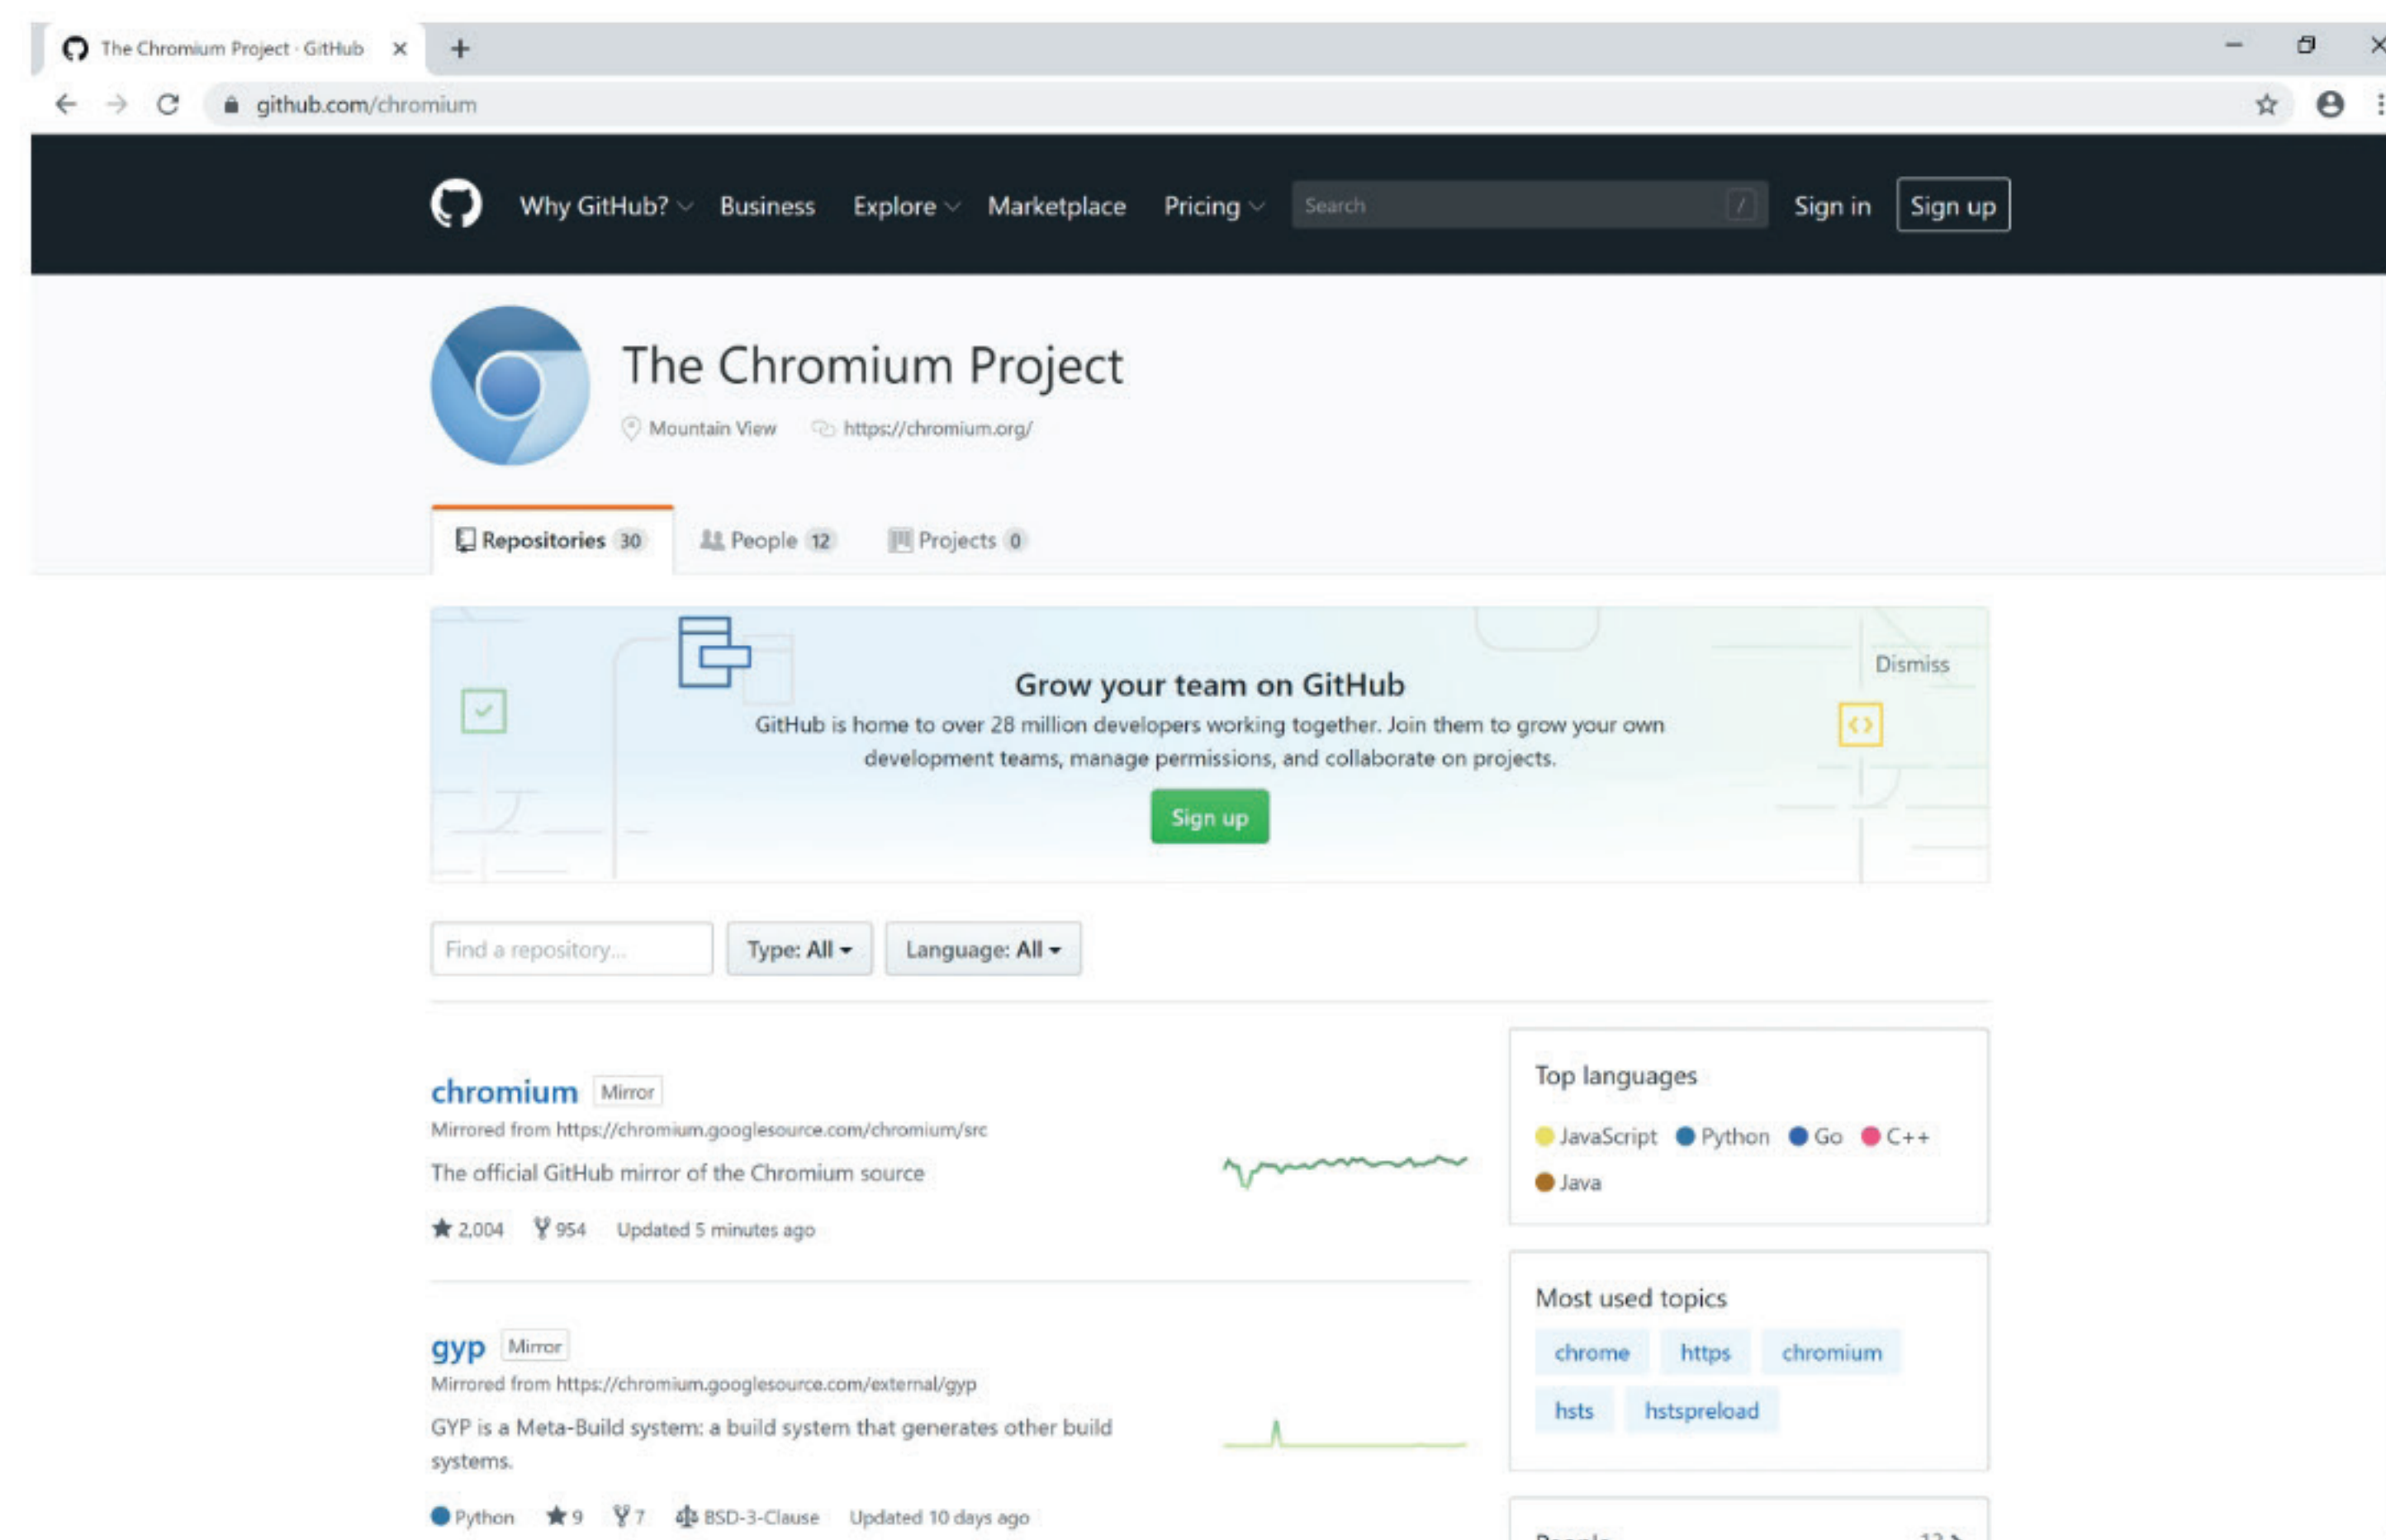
The Chromium Project · GitHub ×
+

github.com/chromium

Why GitHub? Business Explore Marketplace Pricing Search / Sign in Sign up

The Chromium Project
Mountain View https://chromium.org/

Repositories 30 People 12 Projects 0

Dismiss
Grow your team on GitHub
GitHub is home to over 28 million developers working together. Join them to grow your own development teams, manage permissions, and collaborate on projects.
Sign up

Find a repository... Type: All Language: All

chromium Mirror
Mirrored from https://chromium.googlesource.com/chromium/src
The official GitHub mirror of the Chromium source
2,004 954 Updated 5 minutes ago

gyp Mirror
Mirrored from https://chromium.googlesource.com/external/gyp
GYP is a Meta-Build system: a build system that generates other build systems.
Python 9 7 BSD-3-Clause Updated 10 days ago

Top languages
JavaScript Python Go C++ Java

Most used topics
chrome https chromium hsts hstspreload